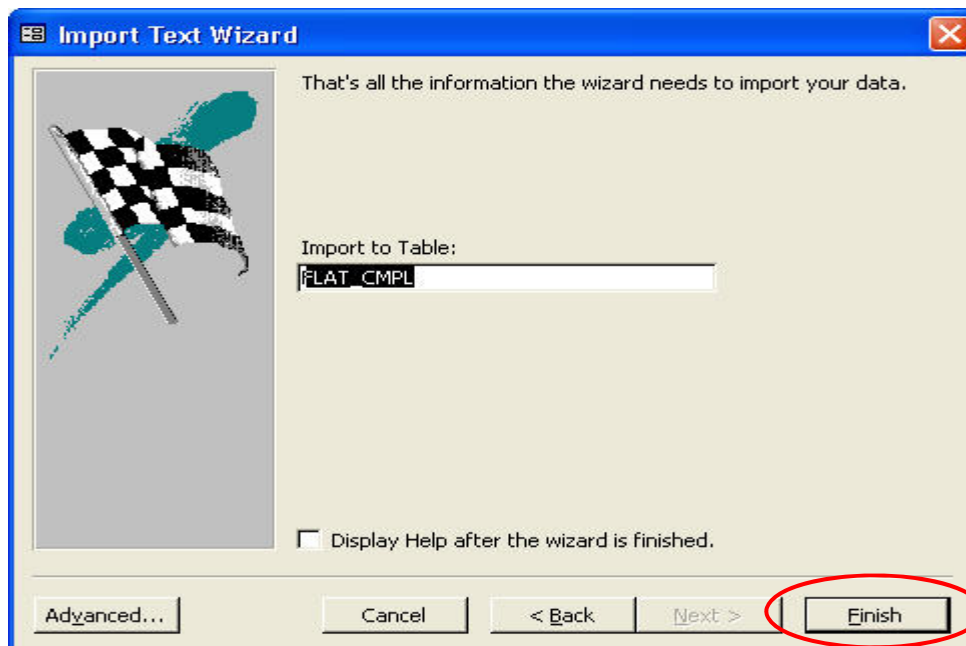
Import Text Wizard

That's all the information the wizard needs to import your data.

Import to Table:

FLAT_CMPL

Display Help after the wizard is finished.

Advanced...

Cancel

< Back

Next >

Finish